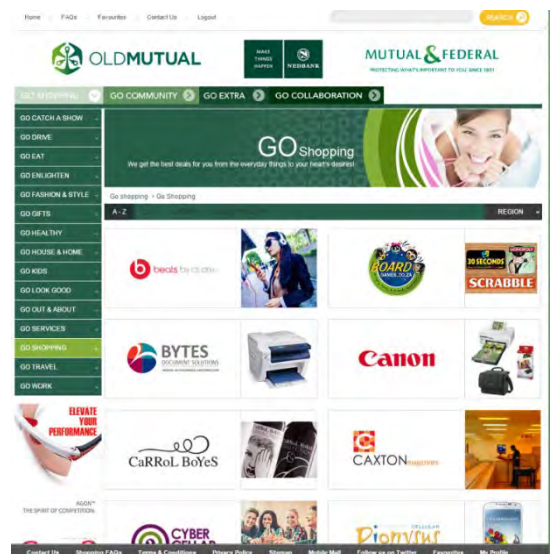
Home FAQs Favourites Contact Us Logout

SEARCH

OLDMUTUAL

MAKE THINGS HAPPEN NEDBANK

MUTUAL & FEDERAL
PROTECTING WHAT'S IMPORTANT TO YOU SINCE 1831

GO SHOPPING
GO COMMUNITY
GO EXTRA
GO COLLABORATION

GO CATCH A SHOW
GO DRIVE
GO EAT
GO ENLIGHTEN
GO FASHION & STYLE
GO GIFTS
GO HEALTHY
GO HOUSE & HOME
GO KIDS
GO LOOK GOOD
GO OUT & ABOUT
GO SERVICES
GO SHOPPING
GO TRAVEL
GO WORK

ELEVATE YOUR PERFORMANCE

AGON
THE SPIRIT OF COMPETITION

GO Shopping
We get the best deals for you from the everyday things to your heart's desires!

Go shopping > Go Shopping

A - Z

REGION

beats by dr.dre

BOARD GAMES

30 SECONDS

SCRABBLE

BYTES
DOCUMENT SOLUTIONS

Canon

CaRRoL BoYeS

CAXTON

CYBER

Dionysus

Contact Us Shopping FAQs Terms & Conditions Privacy Policy Sitemap Mobile Mall Follow us on Twitter Favourites My Profile